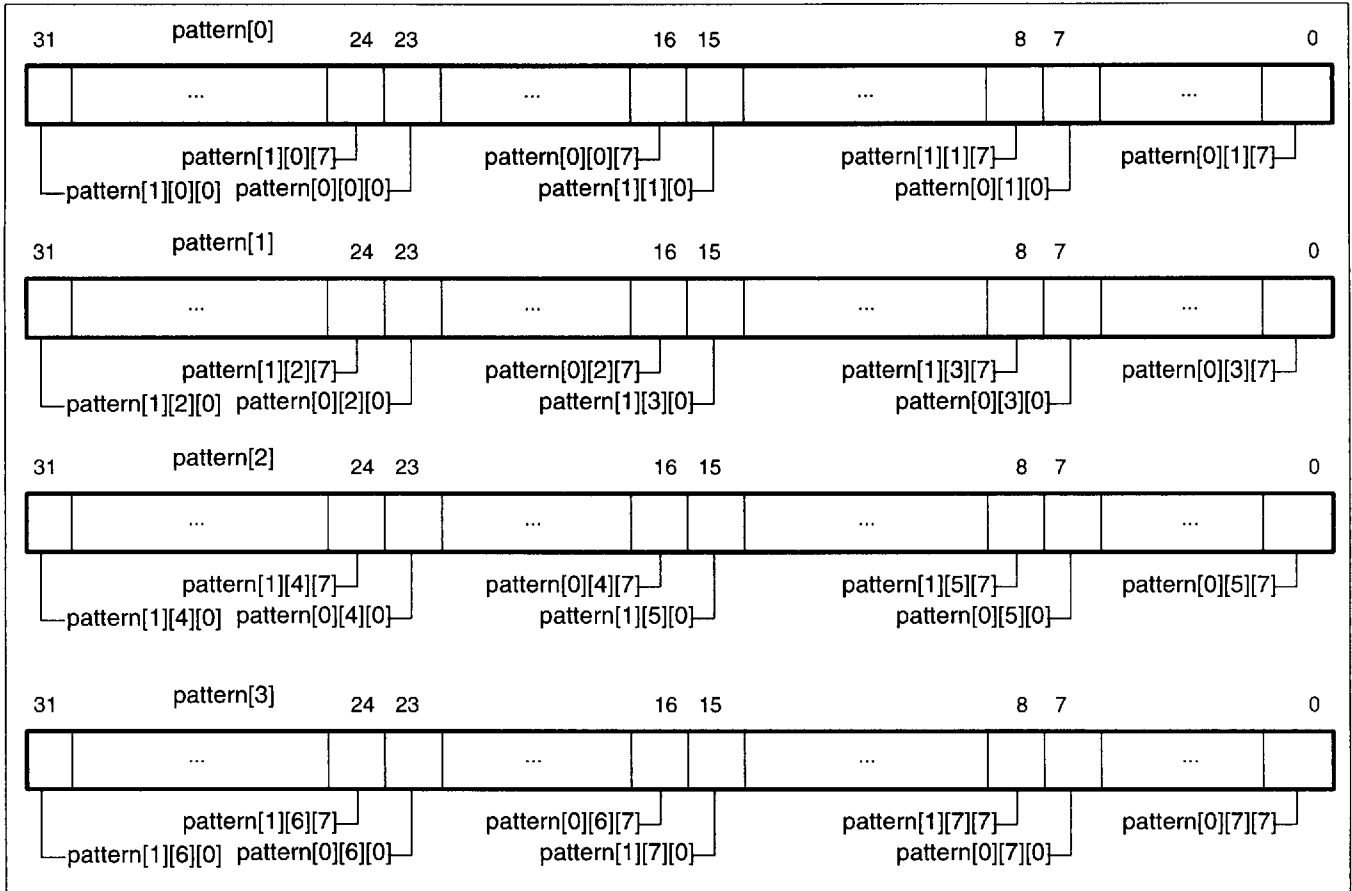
31 pattern[0] 24 23 16 15 8 7 0

... ... ... ...

pattern[1][0][7] pattern[0][0][7] pattern[1][1][7] pattern[0][1][7]
pattern[1][0][0] pattern[0][0][0] pattern[1][1][0] pattern[0][1][0]

31 pattern[1] 24 23 16 15 8 7 0

... ... ... ...

pattern[1][2][7] pattern[0][2][7] pattern[1][3][7] pattern[0][3][7]
pattern[1][2][0] pattern[0][2][0] pattern[1][3][0] pattern[0][3][0]

31 pattern[2] 24 23 16 15 8 7 0

... ... ... ...

pattern[1][4][7] pattern[0][4][7] pattern[1][5][7] pattern[0][5][7]
pattern[1][4][0] pattern[0][4][0] pattern[1][5][0] pattern[0][5][0]

31 pattern[3] 24 23 16 15 8 7 0

... ... ... ...

pattern[1][6][7] pattern[0][6][7] pattern[1][7][7] pattern[0][7][7]
pattern[1][6][0] pattern[0][6][0] pattern[1][7][0] pattern[0][7][0]